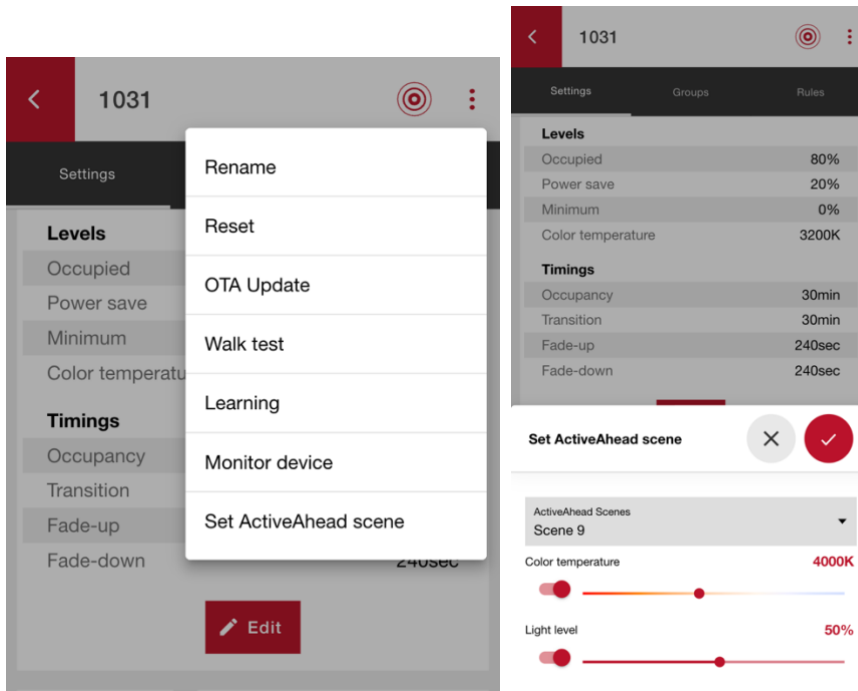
1031

Settings

Levels
Occupied
Power save
Minimum
Color temperatu

Timings
Occupancy
Transition
Fade-up
Fade-down

Rename
Reset
OTA Update
Walk test
Learning
Monitor device
Set ActiveAhead scene

240sec

Edit

1031

Settings
Groups
Rules

Levels

| | |
|---|---|
| Occupied | 80% |
| Power save | 20% |
| Minimum | 0% |
| Color temperature | 3200K |

Timings

| | |
|---|---|
| Occupancy | 30min |
| Transition | 30min |
| Fade-up | 240sec |
| Fade-down | 240sec |

Set ActiveAhead scene

ActiveAhead Scenes
Scene 9

Color temperature
4000K

Light level
50%